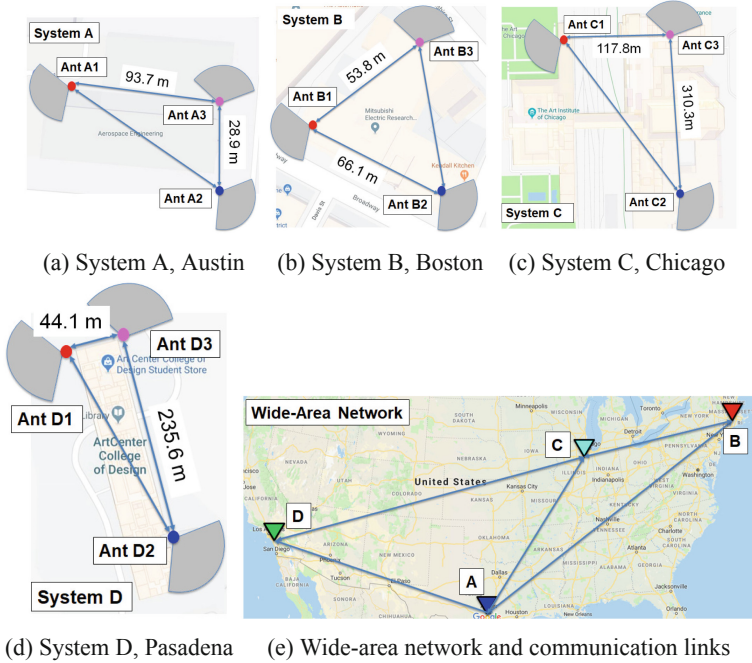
System A

Ant A1

93.7 m

Ant A3

28.9 m

Aerospace Engineering

Ant A2

(a) System A, Austin

System B

Ant B3

53.8 m

Ant B1

Mitsubishi Electric Research...

66.1 m

Kendall Kitchen

Broadway

Ant B2

(b) System B, Boston

Ant C1

117.8m

Ant C3

The Art Institute of Chicago

310.3m

Ant C2

System C

(c) System C, Chicago

44.1 m

Ant D3

Art Center College of Design Student Store

Library

ArtCenter College of Design

Ant D1

235.6 m

Ant D2

System D

(d) System D, Pasadena

Wide-Area Network

Minneapolis

Toronto

C

B

United States

Kansas City

Indianapolis

D

Los Angeles

San Diego

Tucson

El Paso

Nashville

Atlanta

A

Houston

Jacksonville

(e) Wide-area network and communication links